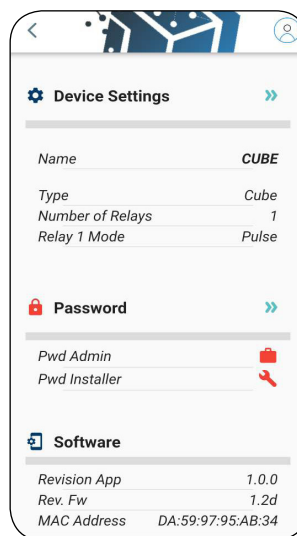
Device Settings

| Name | CUBE |
|---|---|
| Type | Cube |
| Number of Relays | 1 |
| Relay 1 Mode | Pulse |

Password

Pwd Admin

Pwd Installer

Software

| Revision App | 1.0.0 |
|---|---|
| Rev. Fw | 1.2d |
| MAC Address | DA:59:97:95:AB:34 |